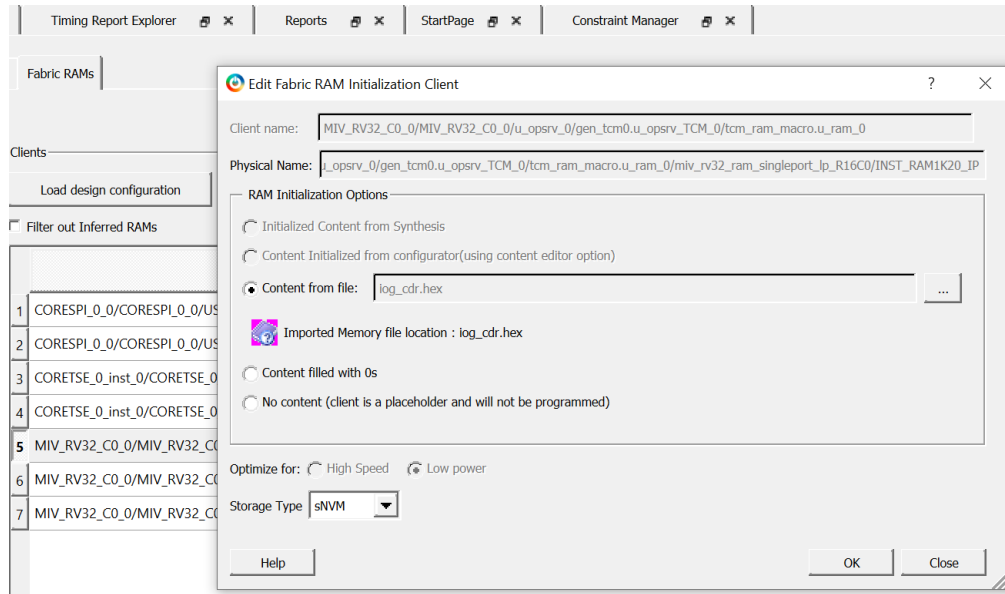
Timing Report Explorer | Reports | StartPage | Constraint Manager

Fabric RAMs

Clients

Load design configuration

Filter out Inferred RAMs

| | |
|---|---|
| 1 | CORESPI_0_0/CORESPI_0_0/US |
| 2 | CORESPI_0_0/CORESPI_0_0/US |
| 3 | CORETSE_0_inst_0/CORETSE_0 |
| 4 | CORETSE_0_inst_0/CORETSE_0 |
| 5 | MIV_RV32_C0_0/MIV_RV32_C0 |
| 6 | MIV_RV32_C0_0/MIV_RV32_C0 |
| 7 | MIV_RV32_C0_0/MIV_RV32_C0 |

Edit Fabric RAM Initialization Client

?

Client name: MIV_RV32_C0_0/MIV_RV32_C0_0/u_opsrv_0/gen_tcm0.u_opsrv_TCM_0/tcm_ram_macro.u_ram_0

Physical Name: u_opsrv_0/gen_tcm0.u_opsrv_TCM_0/tcm_ram_macro.u_ram_0/miv_rv32_ram_singleport_lp_R16C0/INST_RAM1K20_IP

RAM Initialization Options

Initialized Content from Synthesis

Content Initialized from configurator(using content editor option)

Content from file: iog_cdr.hex ...

Imported Memory file location : iog_cdr.hex

Content filled with 0s

No content (client is a placeholder and will not be programmed)

Optimize for: High Speed Low power

Storage Type sNVM

Help

OK

Close